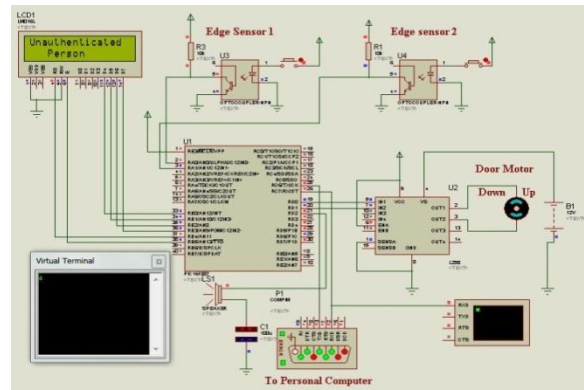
LCD1

Unauthenticated Person

Edge Sensor 1

Edge sensor 2

R3

U3

R1

U4

OPTOCOUPLER-NPN

OPTOCOUPLER-NPN

U1

Door Motor

U2

Down

Up

B1

L293

Virtual Terminal

LS1

SPEAKER

P1

COMPIM

C1

RXD

TXD

RTS

CTS

To Personal Computer